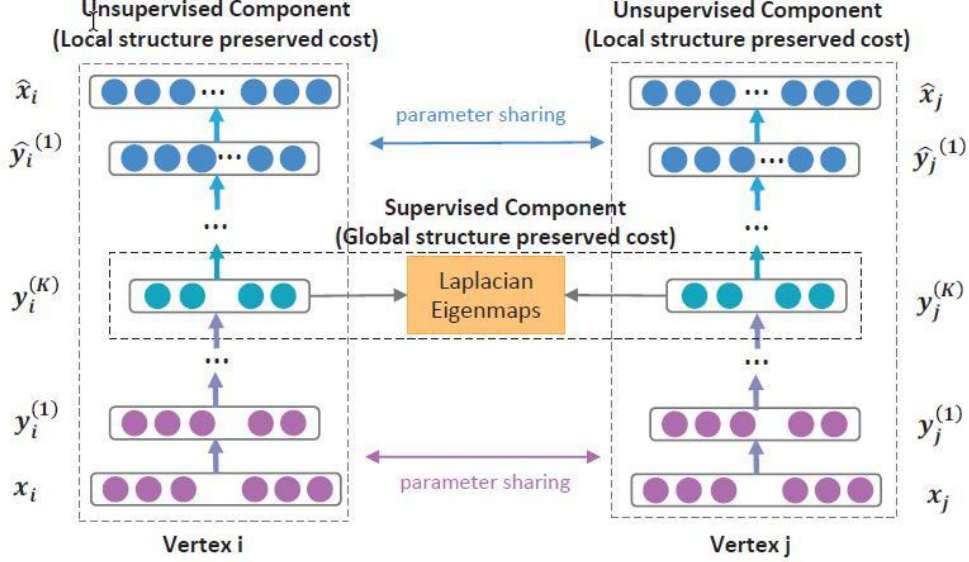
Unsupervised Component
(Local structure preserved cost)

Unsupervised Component
(Local structure preserved cost)

$\hat{x}_i$

$\hat{y}_i^{(1)}$

parameter sharing

$\hat{x}_j$

$\hat{y}_j^{(1)}$

Supervised Component
(Global structure preserved cost)

$y_i^{(K)}$

Laplacian Eigenmaps

$y_j^{(K)}$

$y_i^{(1)}$

$x_i$

parameter sharing

$y_j^{(1)}$

$x_j$

Vertex i

Vertex j